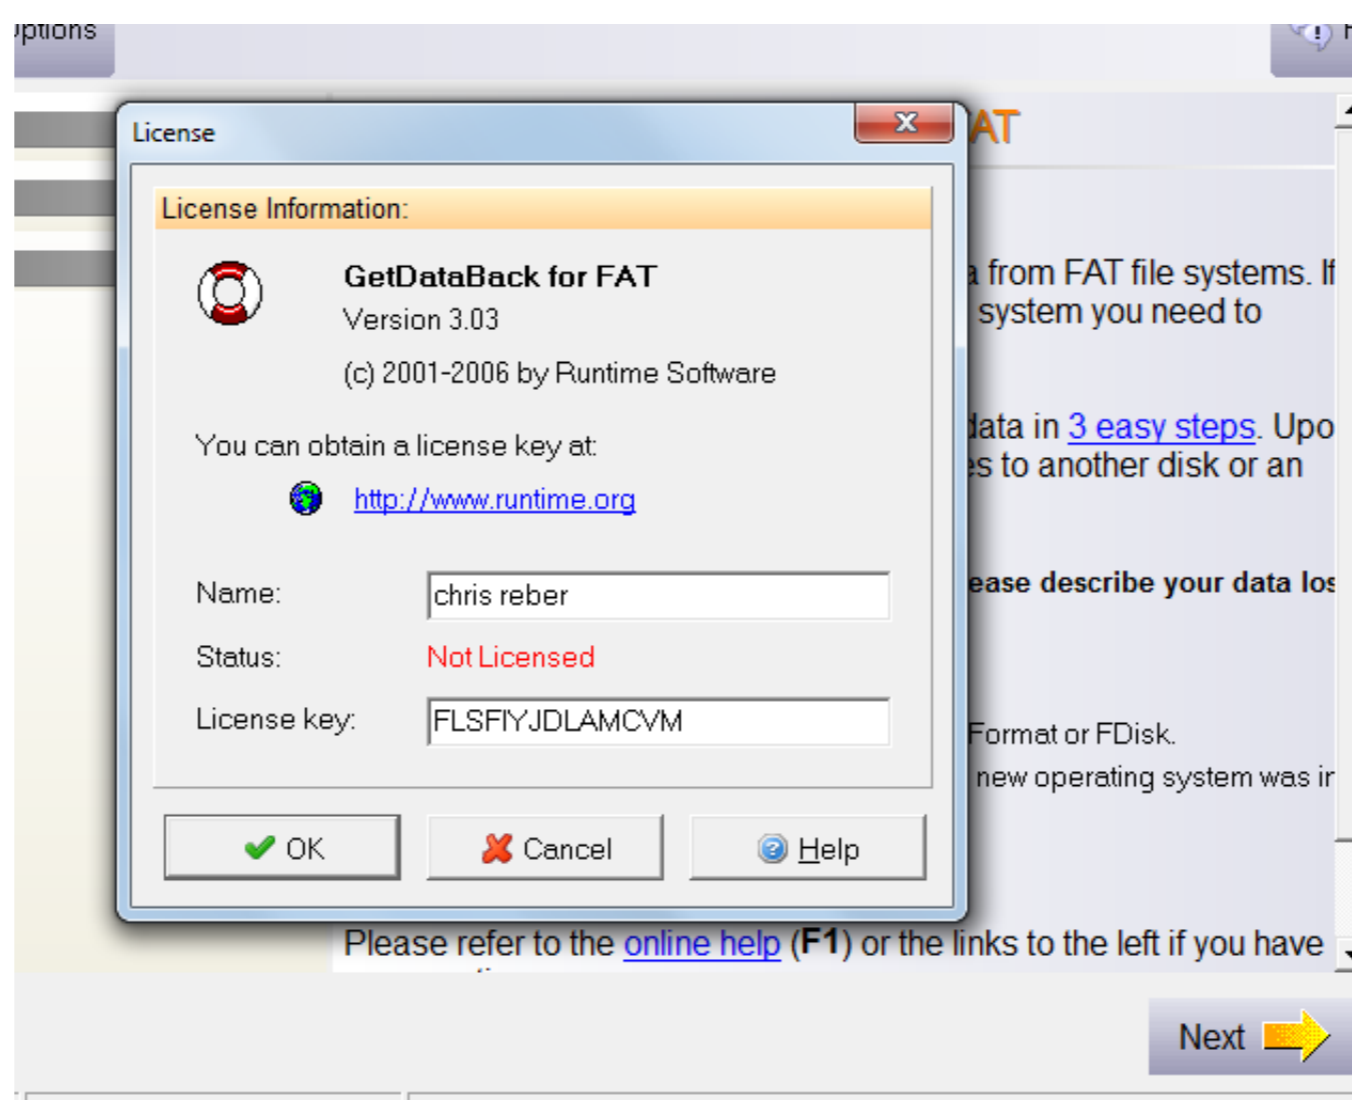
ptions

AT

a from FAT file systems. If
system you need to

data in 3 easy steps. Upo
es to another disk or an

ease describe your data los

Format or FDisk.
new operating system was ir

License

License Information:

GetDataBack for FAT
Version 3.03
(c) 2001-2006 by Runtime Software

You can obtain a license key at:

http://www.runtime.org

Name: chris reber
Status: Not Licensed
License key: FLSFIYJDLAMCVM

OK
Cancel
Help

Please refer to the online help (F1) or the links to the left if you have

Next